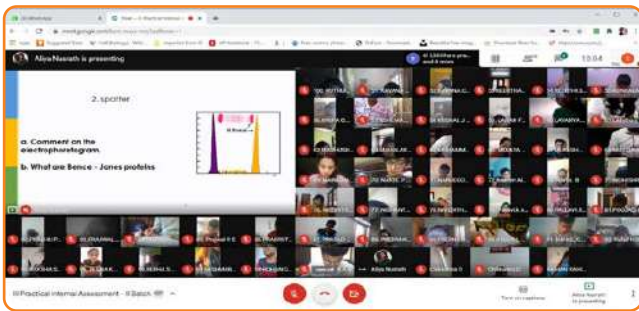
Aliya Nasrath is presenting

2. sporter

a. Comment on the electrophoretogram.

b. What are Bence - Jones proteins

Aliya Nasrath

III Practical Internal Assessment - II Batch

Turn on captions

Aliya Nasrath is presenting

10:04

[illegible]